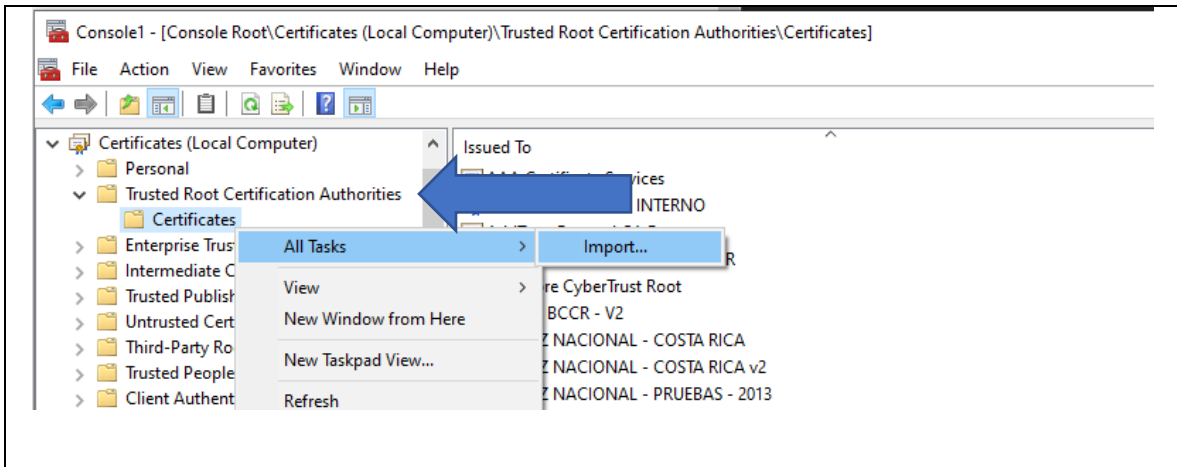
Console1 - [Console Root\Certificates (Local Computer)\Trusted Root Certification Authorities\Certificates]

File Action View Favorites Window Help

Certificates (Local Computer)
Personal
Trusted Root Certification Authorities
Certificates
Enterprise Trust
Intermediate C
Trusted Publish
Untrusted Cert
Third-Party Ro
Trusted People
Client Authent

Issued To
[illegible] Services
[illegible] INTERNO
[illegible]
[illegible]R
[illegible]re CyberTrust Root
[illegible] BCCR - V2
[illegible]Z NACIONAL - COSTA RICA
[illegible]Z NACIONAL - COSTA RICA v2
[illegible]Z NACIONAL - PRUEBAS - 2013

All Tasks
Import...
View
New Window from Here
New Taskpad View...
Refresh